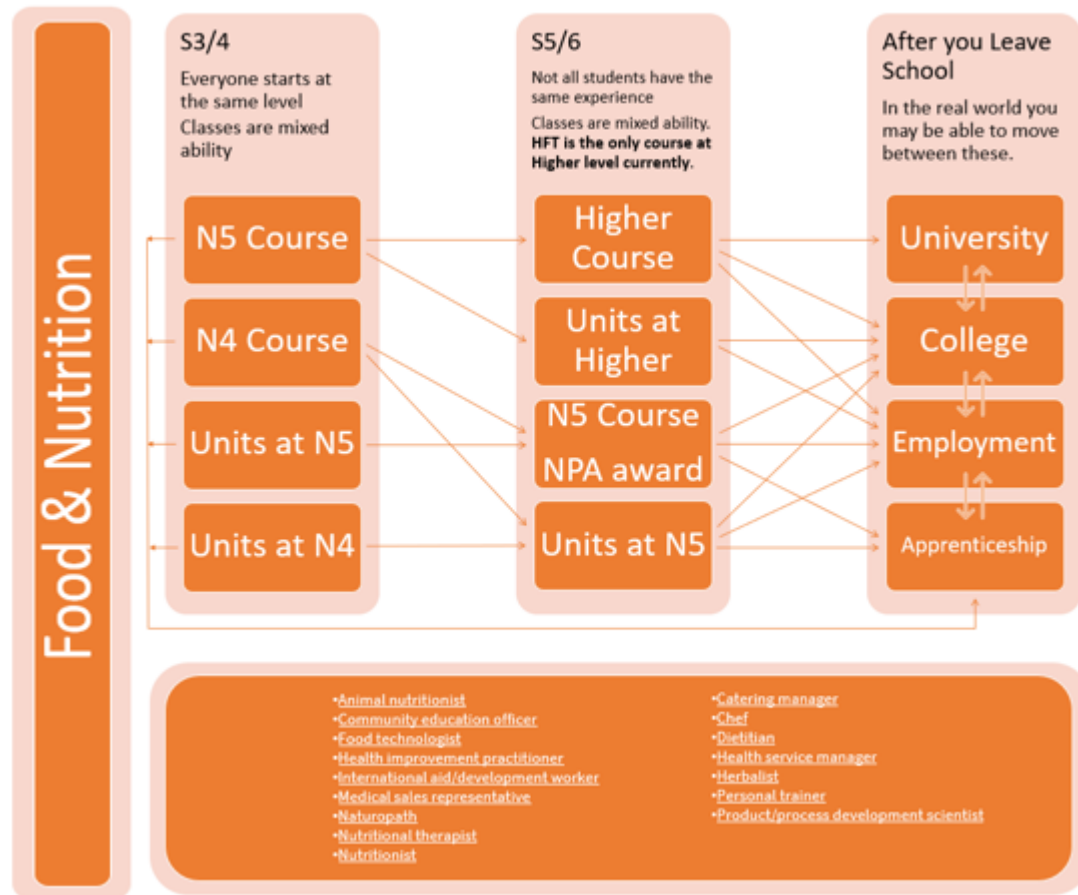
Food & Nutrition

S3/4

Everyone starts at the same level

Classes are mixed ability

N5 Course

N4 Course

Units at N5

Units at N4

S5/6

Not all students have the same experience

Classes are mixed ability. **HFT is the only course at Higher level currently.**

Higher Course

Units at Higher

N5 Course NPA award

Units at N5

After you Leave School

In the real world you may be able to move between these.

University

College

Employment

Apprenticeship

•Animal nutritionist
•Community education officer
•Food technologist
•Health improvement practitioner
•International aid/development worker
•Medical sales representative
•Naturopath
•Nutritional therapist
•Nutritionist

•Catering manager
•Chef
•Dietitian
•Health service manager
•Herbalist
•Personal trainer
•Product/process development scientist